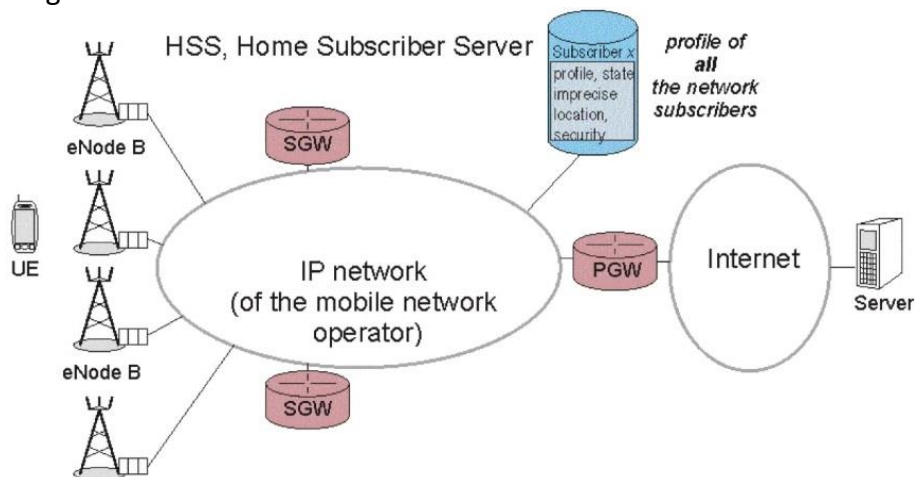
HSS, Home Subscriber Server

Subscriber x
profile, state
imprecise
location,
security

profile of
all
the network
subscribers

eNode B

SGW

UE

IP network
(of the mobile network
operator)

PGW

Internet

Server

eNode B

SGW